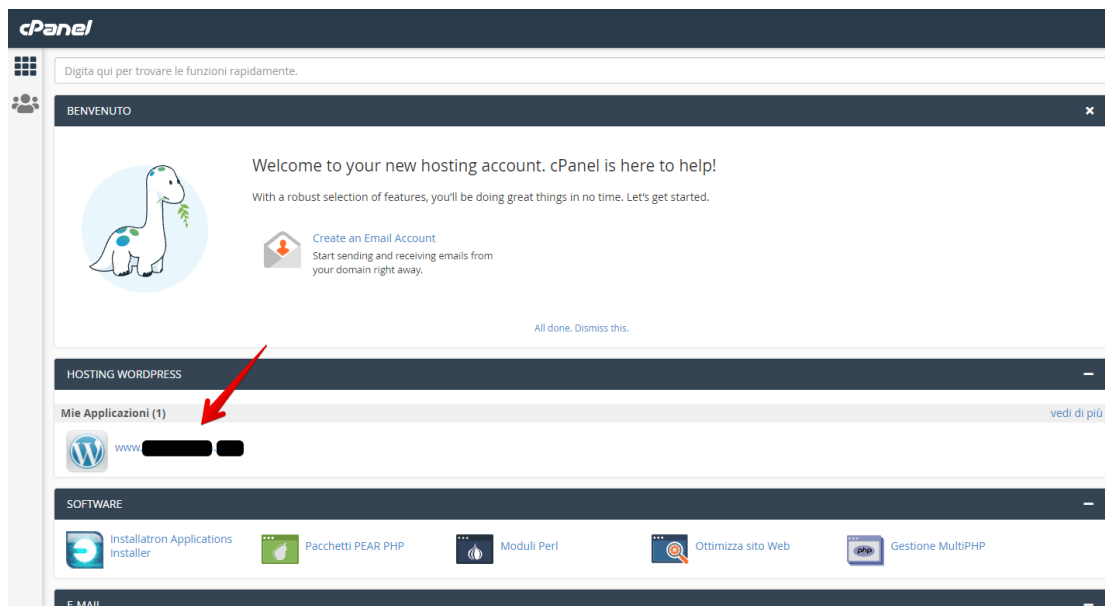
cPanel

Digita qui per trovare le funzioni rapidamente.

BENVENUTO

×

Welcome to your new hosting account. cPanel is here to help!

With a robust selection of features, you'll be doing great things in no time. Let's get started.

Create an Email Account
Start sending and receiving emails from your domain right away.

All done. Dismiss this.

HOSTING WORDPRESS

Mie Applicazioni (1)

vedi di più

www.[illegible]

SOFTWARE

Installatron Applications Installer

Pacchetti PEAR PHP

Moduli Perl

Ottimizza sito Web

Gestione MultiPHP

E-MAIL